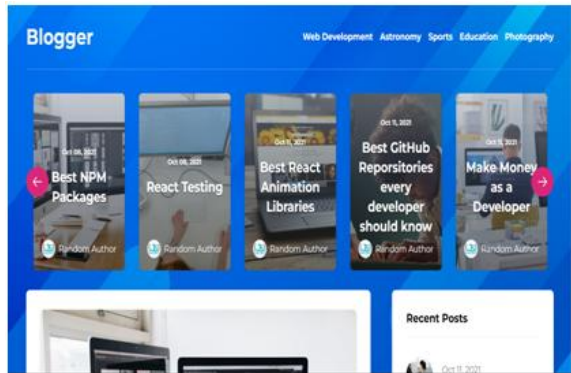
Blogger

Web Development Astronomy Sports Education Photography

Oct 08, 2021
Best NPM Packages
Random Author

Oct 08, 2021
React Testing
Random Author

Oct 11, 2021
Best React Animation Libraries
Random Author

Oct 11, 2021
Best GitHub Reporsitories every developer should know
Random Author

Oct 11, 2021
Make Money as a Developer
Random Author

Recent Posts

Oct 11, 2021